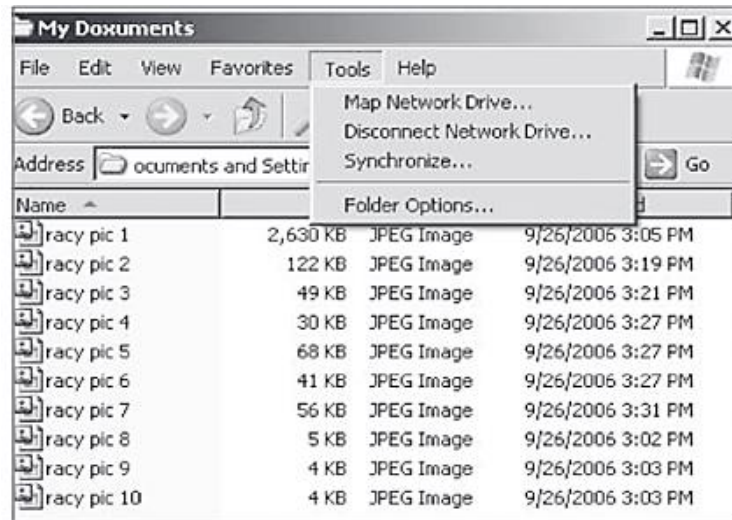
My Doxuments

File Edit View Favorites Tools Help

Back

Address ocuments and Settir

Go

Map Network Drive...
Disconnect Network Drive...
Synchronize...
Folder Options...

| Name | | | |
|---|---|---|---|
| racy pic 1 | 2,630 KB | JPEG Image | 9/26/2006 3:05 PM |
| racy pic 2 | 122 KB | JPEG Image | 9/26/2006 3:19 PM |
| racy pic 3 | 49 KB | JPEG Image | 9/26/2006 3:21 PM |
| racy pic 4 | 30 KB | JPEG Image | 9/26/2006 3:27 PM |
| racy pic 5 | 68 KB | JPEG Image | 9/26/2006 3:27 PM |
| racy pic 6 | 41 KB | JPEG Image | 9/26/2006 3:27 PM |
| racy pic 7 | 56 KB | JPEG Image | 9/26/2006 3:31 PM |
| racy pic 8 | 5 KB | JPEG Image | 9/26/2006 3:02 PM |
| racy pic 9 | 4 KB | JPEG Image | 9/26/2006 3:03 PM |
| racy pic 10 | 4 KB | JPEG Image | 9/26/2006 3:03 PM |